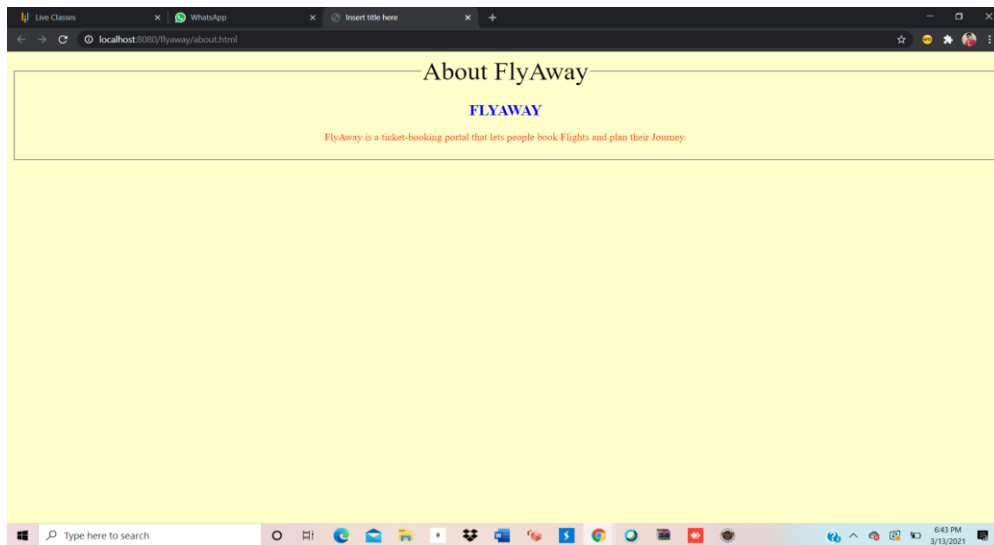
Live Classes
WhatsApp
Insert title here
+

localhost:8080/flyaway/about.html

About FlyAway

FLYAWAY

FlyAway is a ticket-booking portal that lets people book Flights and plan their Journey.

Type here to search

6:43 PM
3/13/2021